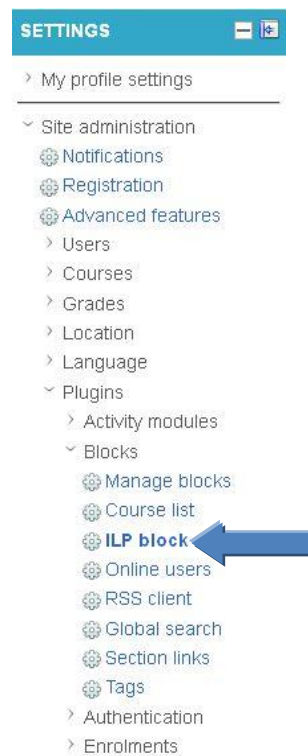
SETTINGS

My profile settings

Site administration
Notifications
Registration
Advanced features
Users
Courses
Grades
Location
Language
Plugins
Activity modules
Blocks
Manage blocks
Course list
ILP block
Online users
RSS client
Global search
Section links
Tags
Authentication
Enrolments